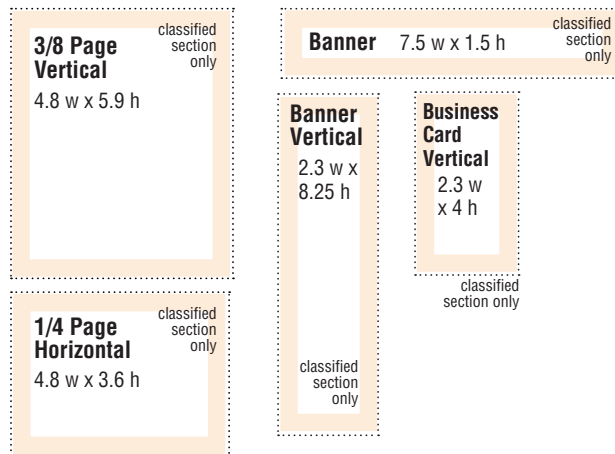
3/8 Page Vertical
classified section only
4.8 w x 5.9 h

1/4 Page Horizontal
classified section only
4.8 w x 3.6 h

Banner 7.5 w x 1.5 h
classified section only

Banner Vertical
2.3 w x 8.25 h
classified section only

Business Card Vertical
2.3 w x 4 h
classified section only